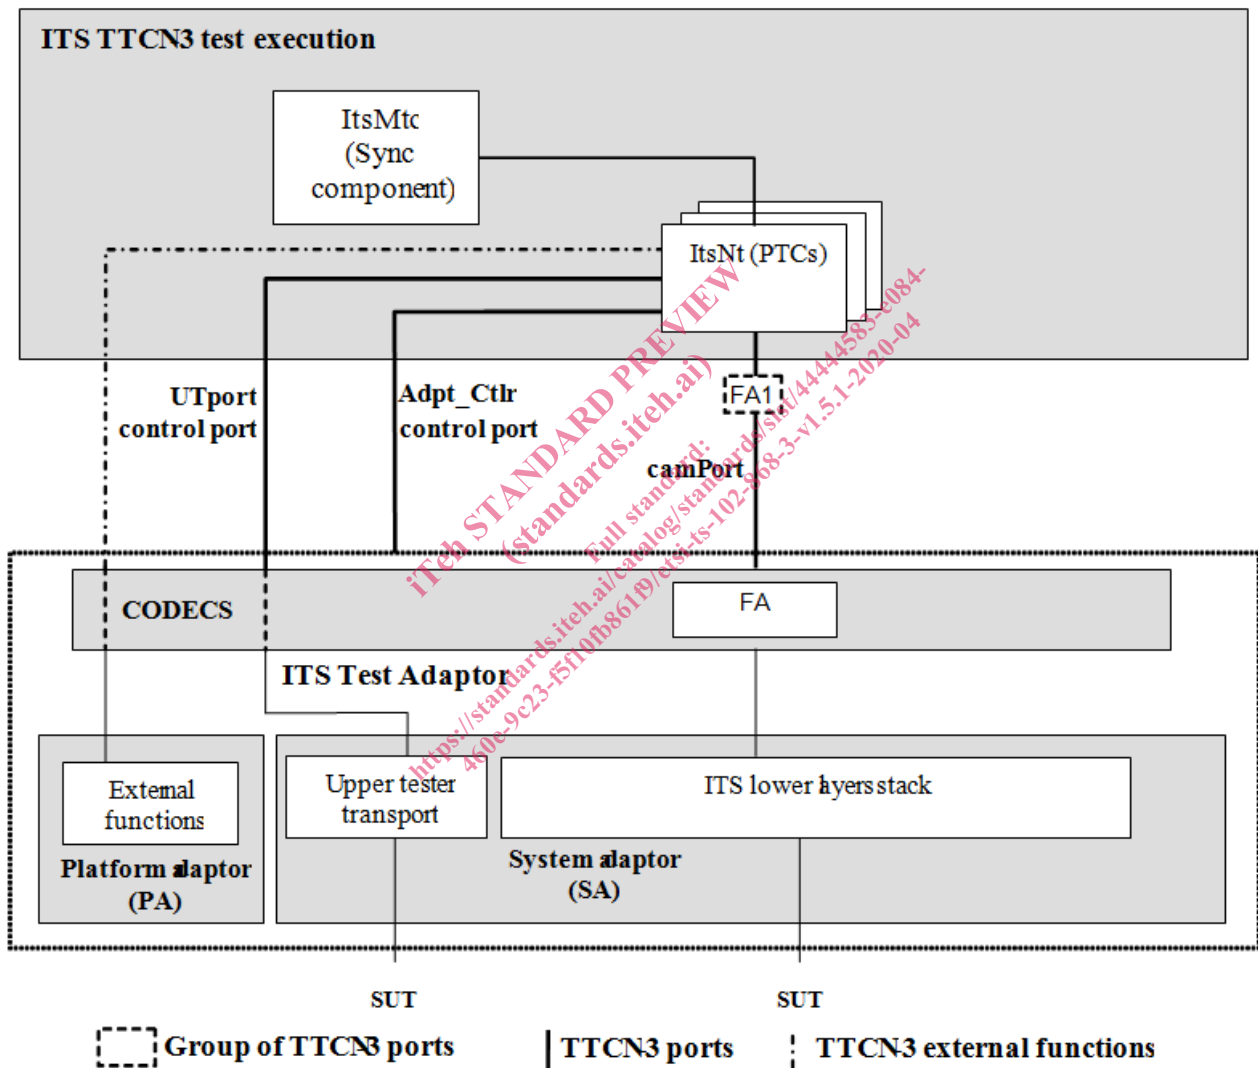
ITS TTCN3 test execution

ItsMtc (Sync component)

ItsNt (PTCs)

UTport control port

Adpt_Ctlr control port

FA1

camPort

CODECS

FA

ITS Test Adaptor

External functions

Platform adaptor (PA)

Upper tester transport

ITS lower layers stack

System adaptor (SA)

SUT

SUT

Group of TTCN3 ports

TTCN3 ports

TTCN3 external functions

iTeh STANDARD PREVIEW (standards.iteh.ai)

Full standard: https://standards.iteh.ai/catalog/standards/sist/44445835-e084-460e-9c23-f5f10fb861f9/etsi-ts-102-868-3-v1.5.1-2020-04